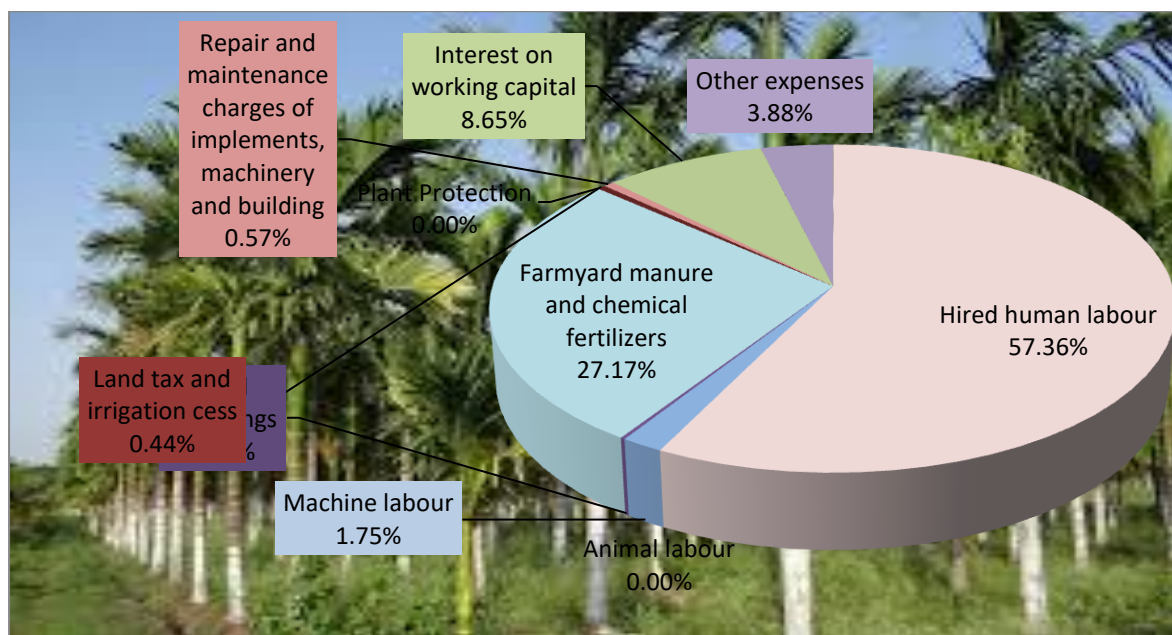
Repair and maintenance charges of implements, machinery and building 0.57%

Interest on working capital 8.65%

Other expenses 3.88%

Plant Protection 0.00%

Farmyard manure and chemical fertilizers 27.17%

Hired human labour 57.36%

Land tax and irrigation cess 0.44%

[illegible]ngs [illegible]%

Machine labour 1.75%

Animal labour 0.00%